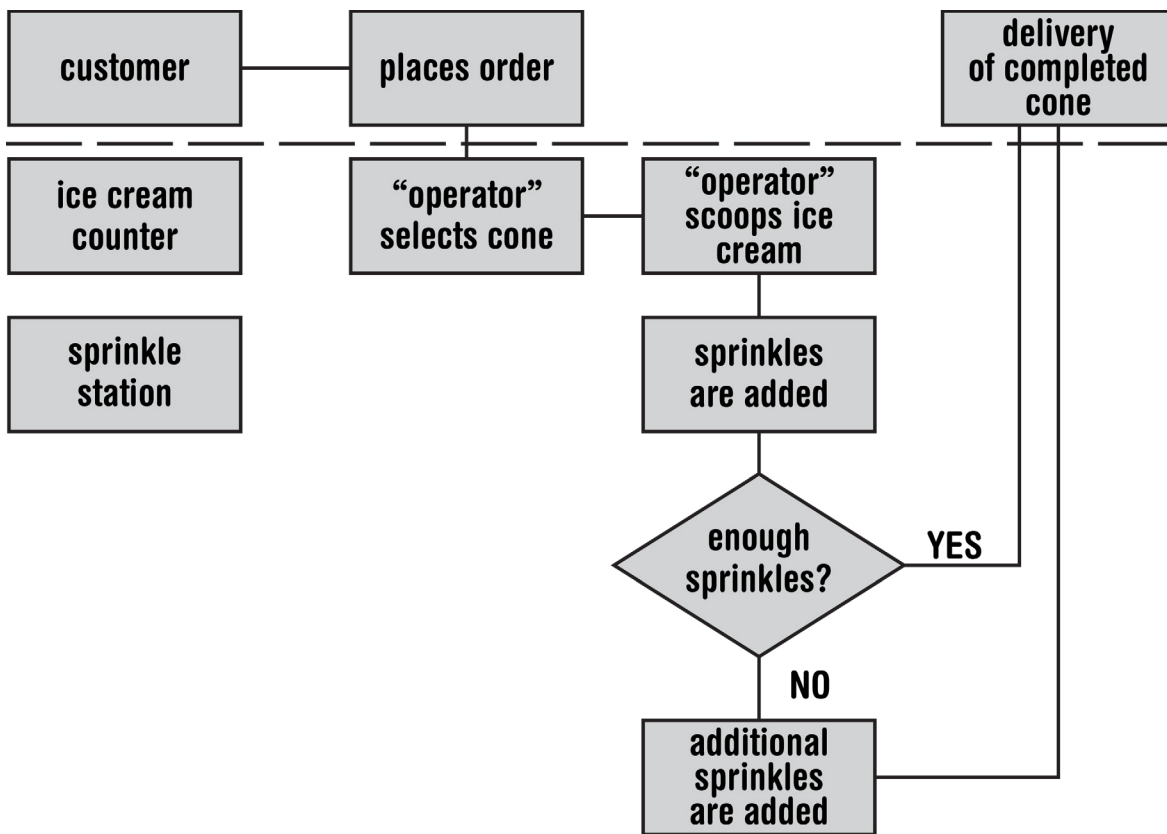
customer

places order

delivery of completed cone

ice cream counter

“operator” selects cone

“operator” scoops ice cream

sprinkle station

sprinkles are added

enough sprinkles?

YES

NO

additional sprinkles are added